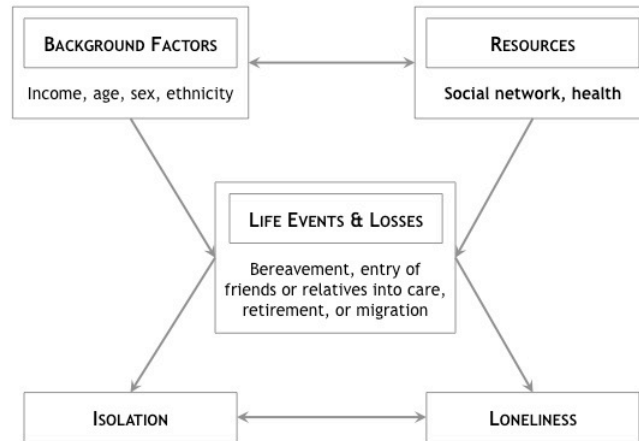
BACKGROUND FACTORS

Income, age, sex, ethnicity

RESOURCES

Social network, health

LIFE EVENTS & LOSSES

Bereavement, entry of friends or relatives into care, retirement, or migration

ISOLATION

LONELINESS